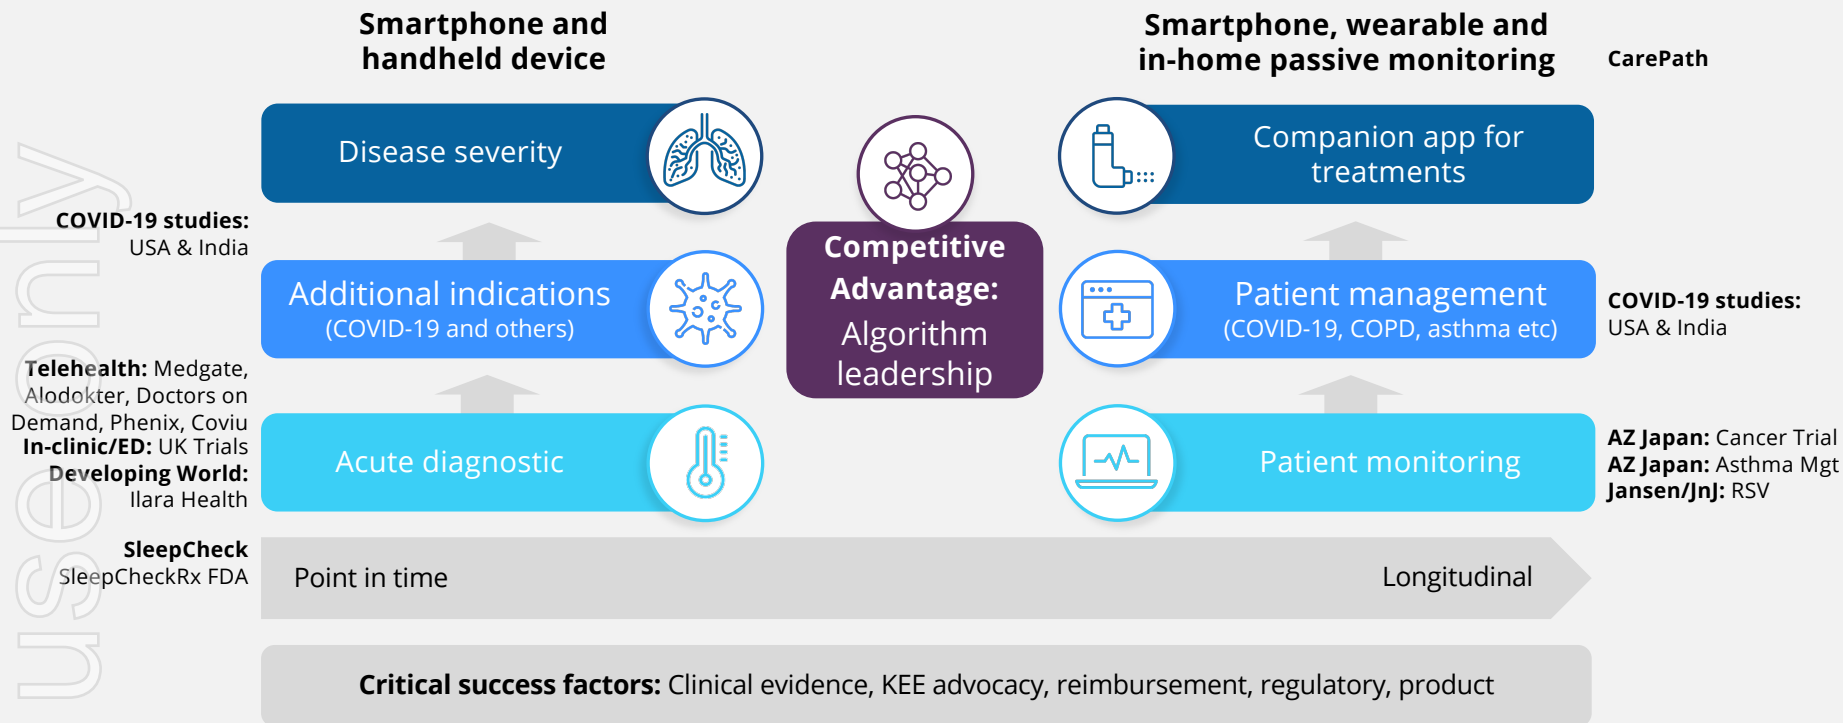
Smartphone and handheld device

Smartphone, wearable and in-home passive monitoring

CarePath

COVID-19 studies: USA & India

Disease severity

Competitive Advantage: Algorithm leadership

Companion app for treatments

Additional indications (COVID-19 and others)

Patient management (COVID-19, COPD, asthma etc)

COVID-19 studies: USA & India

Telehealth: Medgate, Alodokter, Doctors on Demand, Phenix, Coviu
In-clinic/ED: UK Trials
Developing World: Ilara Health

Acute diagnostic

Patient monitoring

AZ Japan: Cancer Trial
AZ Japan: Asthma Mgt
Jansen/JnJ: RSV

SleepCheck
SleepCheckRx FDA

Point in time

Longitudinal

Critical success factors: Clinical evidence, KEE advocacy, reimbursement, regulatory, product

use only